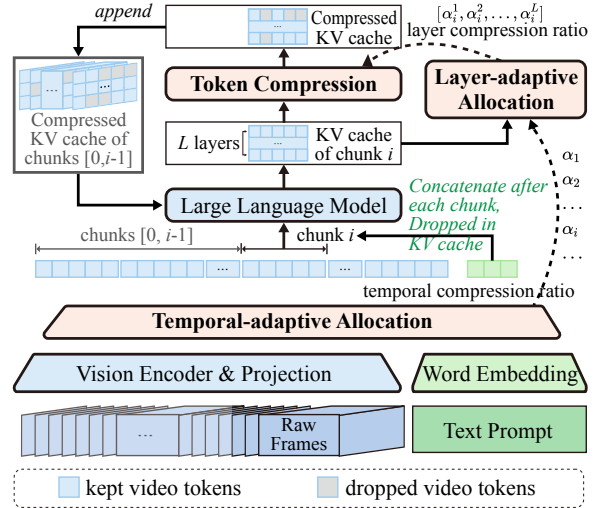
append

...

Compressed KV cache

$[\alpha_i^1, \alpha_i^2, ..., \alpha_i^L]$
layer compression ratio

...

Compressed KV cache of chunks [0,$i$-1]

Token Compression

Layer-adaptive Allocation

$L$ layers

...

KV cache of chunk $i$

$\alpha_1$
$\alpha_2$
...
$\alpha_i$
...

Large Language Model

Concatenate after each chunk, Dropped in KV cache

chunks [0, $i$-1]

chunk $i$

...

...

temporal compression ratio

Temporal-adaptive Allocation

Vision Encoder & Projection

Word Embedding

...

Raw Frames

Text Prompt

kept video tokens

dropped video tokens